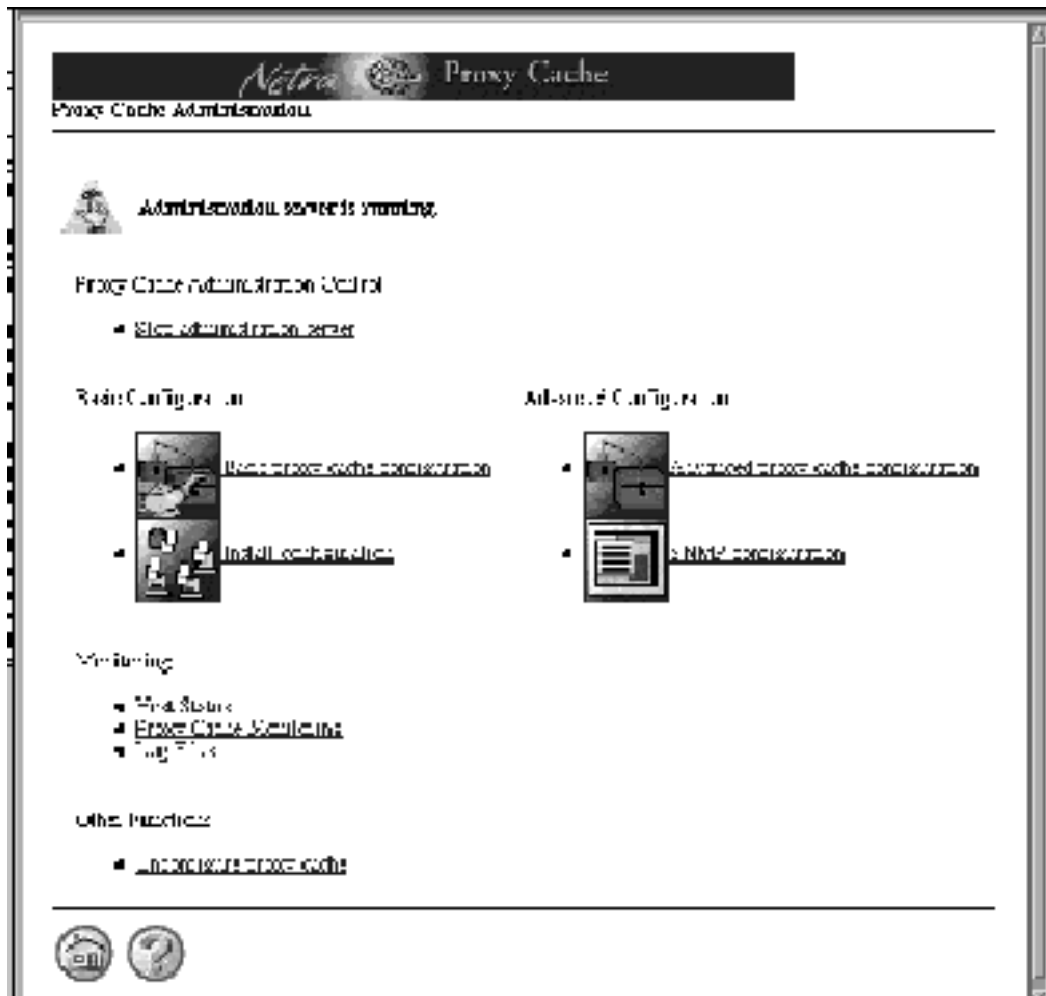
Netra Proxy Cache

Proxy Cache Administration

Administration server is running.

Proxy Cache Administration Control

- Stop administration server

Basic Configuration

- Basic proxy cache configuration
- Install configuration

Advanced Configuration

- Advanced proxy cache configuration
- SNMP configuration

Monitoring

- Host Status
- Proxy Cache Monitoring
- Log Files

Other Functions

- Uninstall proxy cache